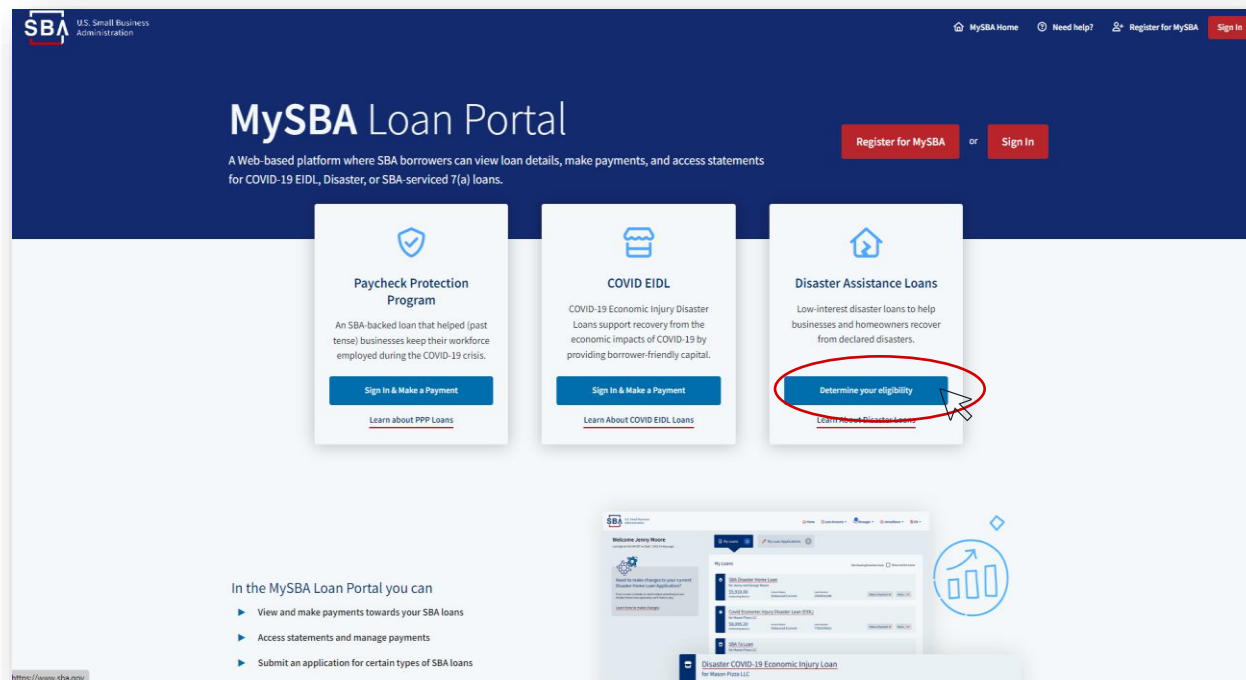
SBA U.S. Small Business Administration

MySBA Home Need help? Register for MySBA Sign In

MySBA Loan Portal

A Web-based platform where SBA borrowers can view loan details, make payments, and access statements for COVID-19 EIDL, Disaster, or SBA-serviced 7(a) loans.

Register for MySBA or Sign In

Paycheck Protection Program

An SBA-backed loan that helped (past tense) businesses keep their workforce employed during the COVID-19 crisis.

Sign In & Make a Payment

Learn about PPP Loans

COVID EIDL

COVID-19 Economic Injury Disaster Loans support recovery from the economic impacts of COVID-19 by providing borrower-friendly capital.

Sign In & Make a Payment

Learn About COVID EIDL Loans

Disaster Assistance Loans

Low-interest disaster loans to help businesses and homeowners recover from declared disasters.

Determine your eligibility

Learn About Disaster Loans

In the MySBA Loan Portal you can

View and make payments towards your SBA loans

Access statements and manage payments

Submit an application for certain types of SBA loans

Welcome Jenny Moore

My Loans

SBA Disaster Home Loan

$5,919.00

Covid Economic Injury Disaster Loan (EIDL)

$6,095.20

SBA 7a Loan

Disaster COVID-19 Economic Injury Loan

for Mason Pizza LLC

https://www.sba.gov